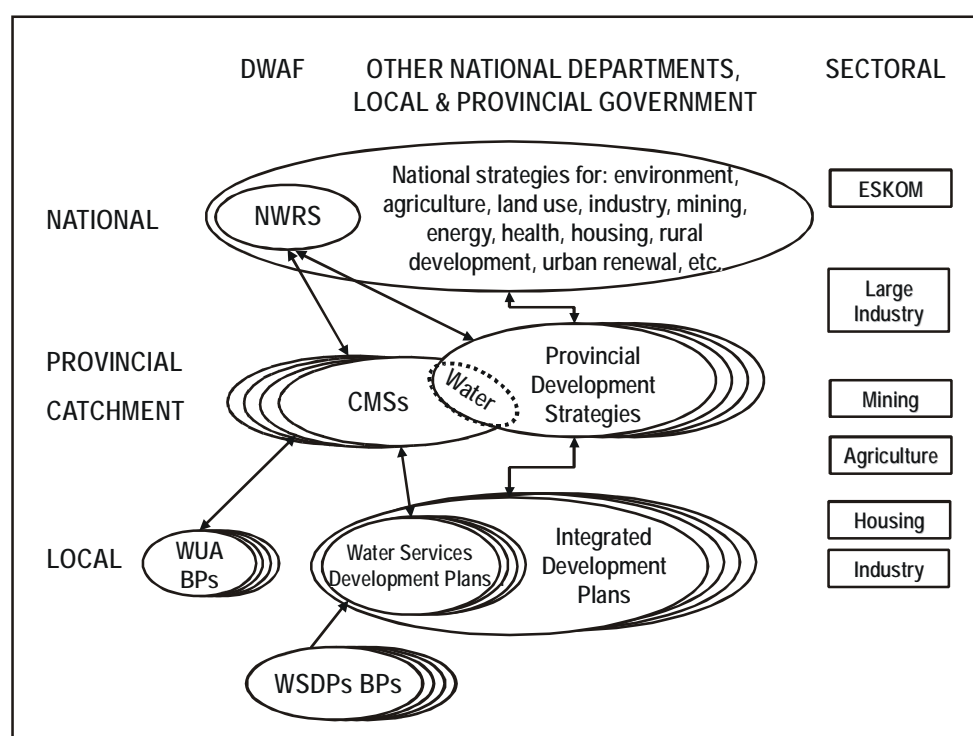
DWAF

OTHER NATIONAL DEPARTMENTS, LOCAL & PROVINCIAL GOVERNMENT

SECTORAL

NATIONAL

NWRS

National strategies for: environment, agriculture, land use, industry, mining, energy, health, housing, rural development, urban renewal, etc.

ESKOM

Large Industry

PROVINCIAL

CATCHMENT

CMSs

Water

Provincial Development Strategies

Mining

Agriculture

LOCAL

WUA BPs

Water Services Development Plans

Integrated Development Plans

Housing

Industry

WSDPs BPs